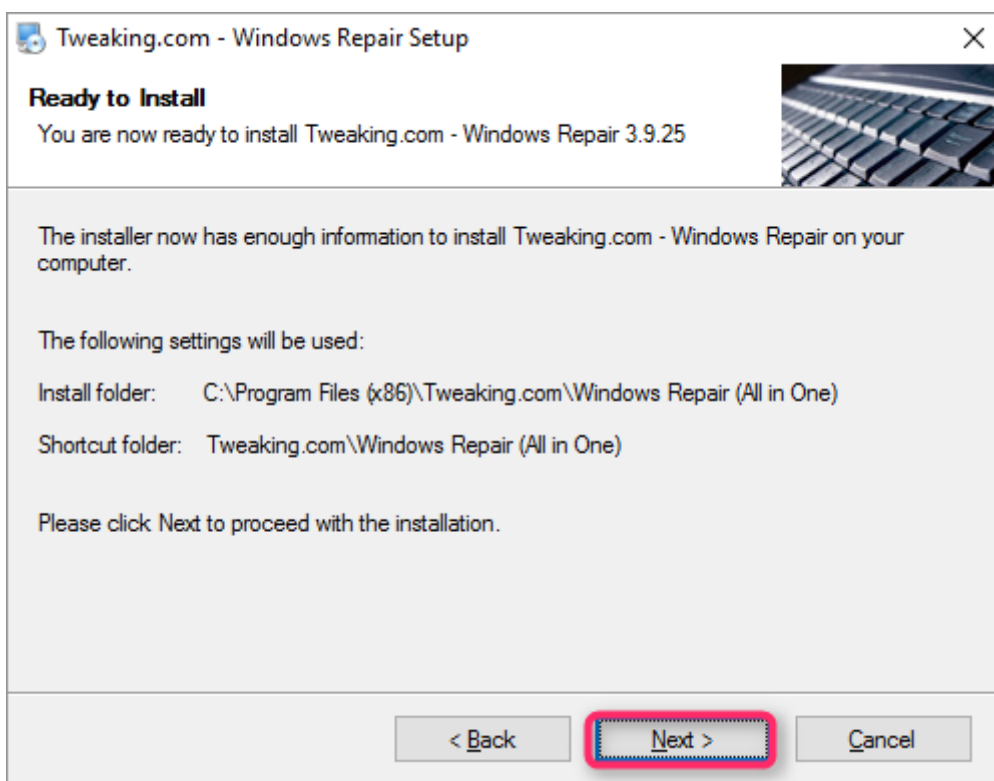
Tweaking.com - Windows Repair Setup

X

Ready to Install
You are now ready to install Tweaking.com - Windows Repair 3.9.25

The installer now has enough information to install Tweaking.com - Windows Repair on your computer.

The following settings will be used:

Install folder: C:\Program Files (x86)\Tweaking.com\Windows Repair (All in One)

Shortcut folder: Tweaking.com\Windows Repair (All in One)

Please click Next to proceed with the installation.

< Back

Next >

Cancel